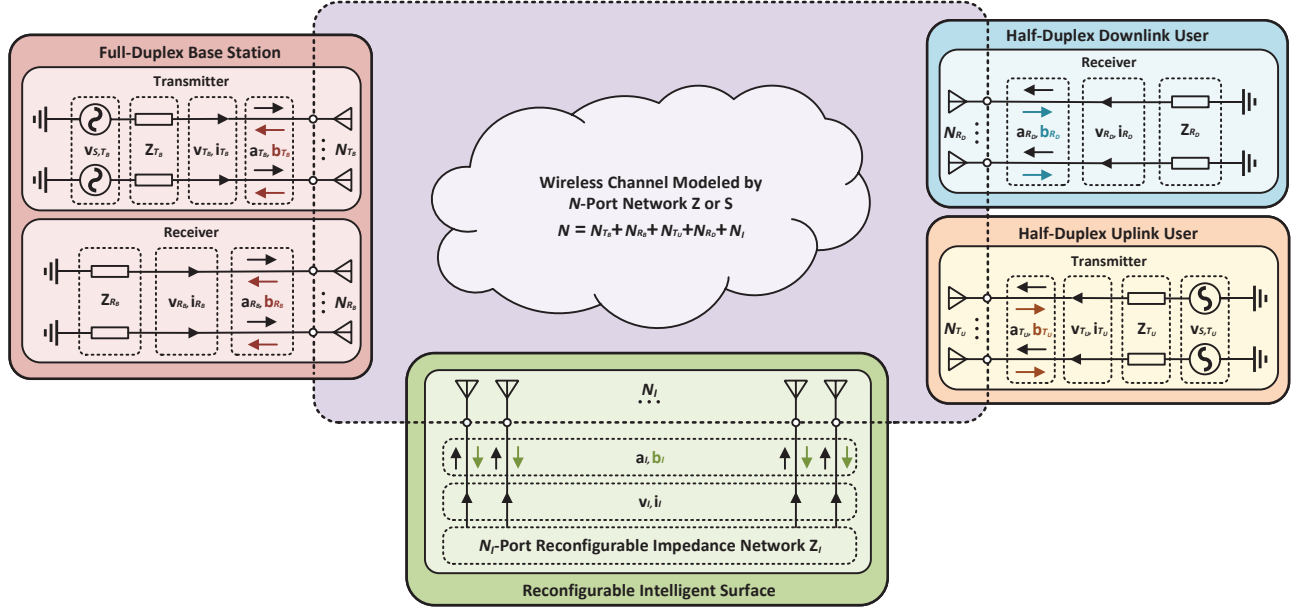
Full-Duplex Base Station

Transmitter

$\mathbf{v}_{S,T_B}$ $\mathbf{Z}_{T_B}$ $\mathbf{v}_{T_B}, \mathbf{i}_{T_B}$ $\mathbf{a}_{T_B}, \mathbf{b}_{T_B}$ $N_{T_B}$

Receiver

$\mathbf{Z}_{R_B}$ $\mathbf{v}_{R_B}, \mathbf{i}_{R_B}$ $\mathbf{a}_{R_B}, \mathbf{b}_{R_B}$ $N_{R_B}$

Wireless Channel Modeled by $N$-Port Network Z or S

$N = N_{T_B}+N_{R_B}+N_{T_U}+N_{R_D}+N_I$

Half-Duplex Downlink User

Receiver

$N_{R_D}$ $\mathbf{a}_{R_D}, \mathbf{b}_{R_D}$ $\mathbf{v}_{R_D}, \mathbf{i}_{R_D}$ $\mathbf{Z}_{R_D}$

Half-Duplex Uplink User

Transmitter

$N_{T_U}$ $\mathbf{a}_{T_U}, \mathbf{b}_{T_U}$ $\mathbf{v}_{T_U}, \mathbf{i}_{T_U}$ $\mathbf{Z}_{T_U}$ $\mathbf{v}_{S,T_U}$

$N_I$

$\mathbf{a}_I, \mathbf{b}_I$

$\mathbf{v}_I, \mathbf{i}_I$

$N_I$-Port Reconfigurable Impedance Network $\mathbf{Z}_I$

Reconfigurable Intelligent Surface